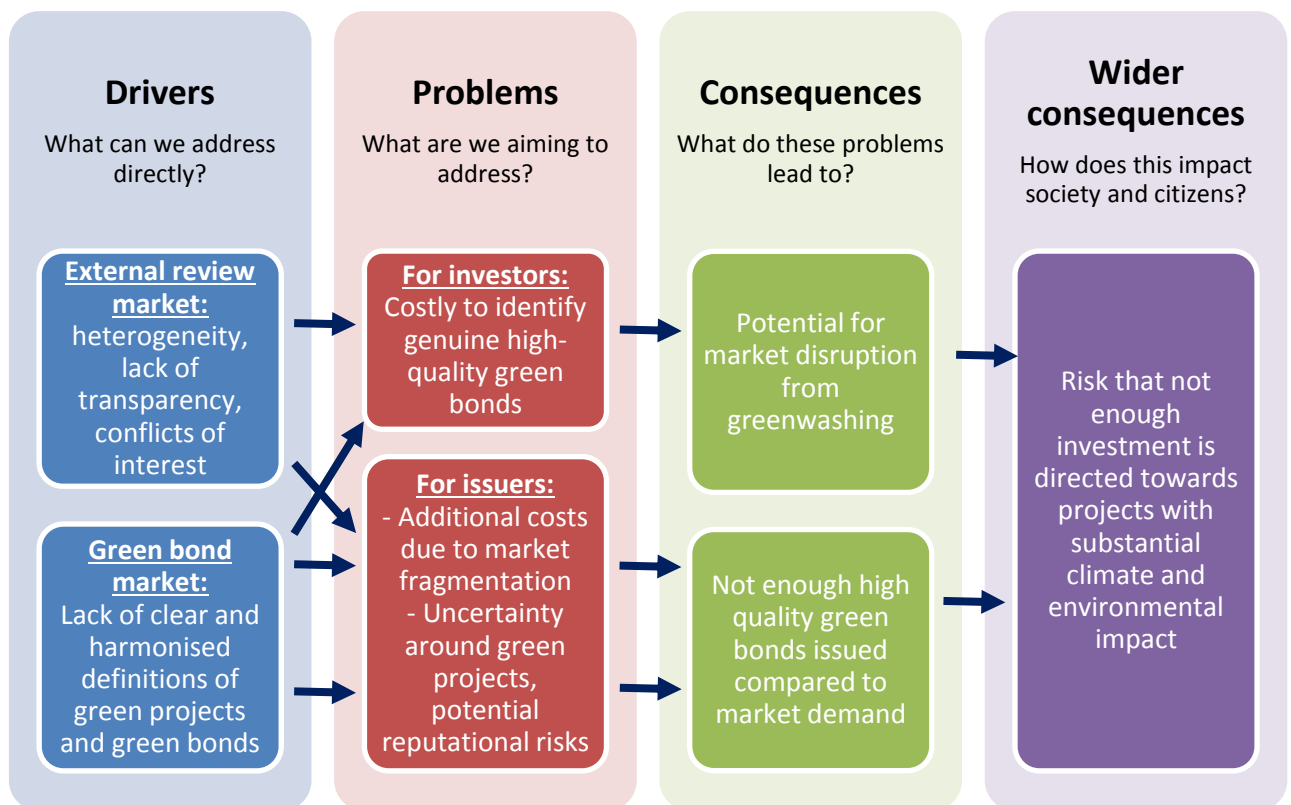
Drivers
What can we address directly?

External review market:
heterogeneity, lack of transparency, conflicts of interest

Green bond market:
Lack of clear and harmonised definitions of green projects and green bonds

Problems
What are we aiming to address?

For investors:
Costly to identify genuine high-quality green bonds

For issuers:
- Additional costs due to market fragmentation
- Uncertainty around green projects, potential reputational risks

Consequences
What do these problems lead to?

Potential for market disruption from greenwashing

Not enough high quality green bonds issued compared to market demand

Wider consequences
How does this impact society and citizens?

Risk that not enough investment is directed towards projects with substantial climate and environmental impact